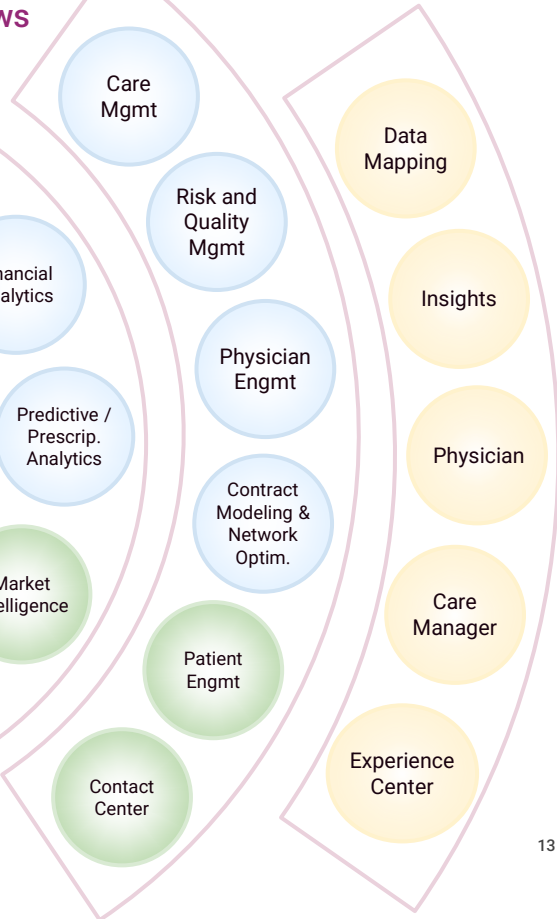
WS

Care Mgmt

Risk and Quality Mgmt

Physician Engmt

Contract Modeling & Network Optim.

Patient Engmt

Contact Center

nancial alytics

Predictive / Prescrip. Analytics

Market elligence

Data Mapping

Insights

Physician

Care Manager

Experience Center

13